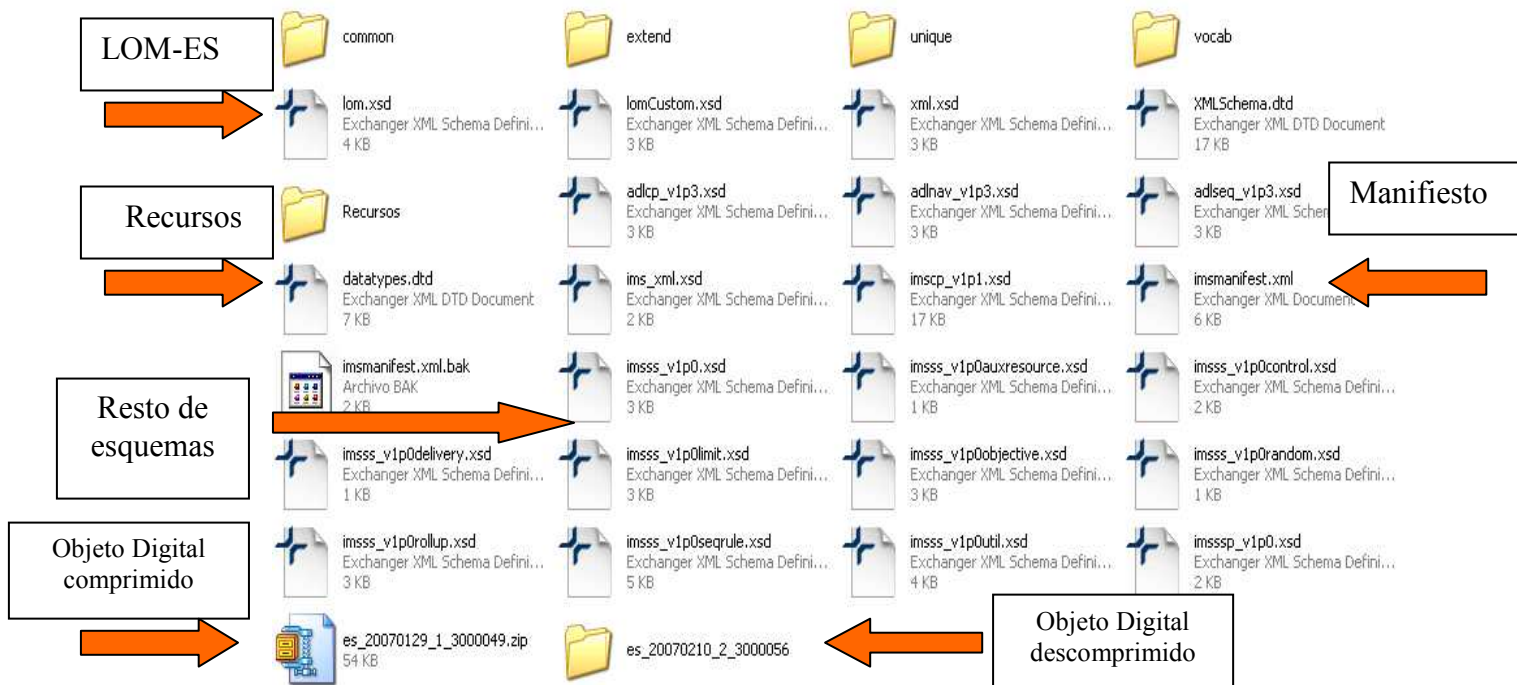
common

extend

unique

vocab

LOM-ES

lom.xsd
Exchanger XML Schema Defini...
4 KB

lomCustom.xsd
Exchanger XML Schema Defini...
3 KB

xml.xsd
Exchanger XML Schema Defini...
3 KB

XMLSchema.dtd
Exchanger XML DTD Document
17 KB

Recursos

Recursos

adlcp_v1p3.xsd
Exchanger XML Schema Defini...
3 KB

adlnav_v1p3.xsd
Exchanger XML Schema Defini...
3 KB

adlseq_v1p3.xsd
Exchanger XML Schem
3 KB

Manifiesto

datatypes.dtd
Exchanger XML DTD Document
7 KB

ims_xml.xsd
Exchanger XML Schema Defini...
2 KB

imscp_v1p1.xsd
Exchanger XML Schema Defini...
17 KB

imsmanifest.xml
Exchanger XML Document
6 KB

imsmanifest.xml.bak
Archivo BAK
2 KB

imsss_v1p0.xsd
Exchanger XML Schema Defini...
3 KB

imsss_v1p0auxresource.xsd
Exchanger XML Schema Defini...
1 KB

imsss_v1p0control.xsd
Exchanger XML Schema Defini...
2 KB

Resto de esquemas

imsss_v1p0delivery.xsd
Exchanger XML Schema Defini...
1 KB

imsss_v1p0limit.xsd
Exchanger XML Schema Defini...
3 KB

imsss_v1p0objective.xsd
Exchanger XML Schema Defini...
3 KB

imsss_v1p0random.xsd
Exchanger XML Schema Defini...
1 KB

Objeto Digital comprimido

imsss_v1p0rollup.xsd
Exchanger XML Schema Defini...
3 KB

imsss_v1p0seqrule.xsd
Exchanger XML Schema Defini...
5 KB

imsss_v1p0util.xsd
Exchanger XML Schema Defini...
4 KB

imsssp_v1p0.xsd
Exchanger XML Schema Defini...
2 KB

es_20070129_1_3000049.zip
54 KB

es_20070210_2_3000056

Objeto Digital descomprimido